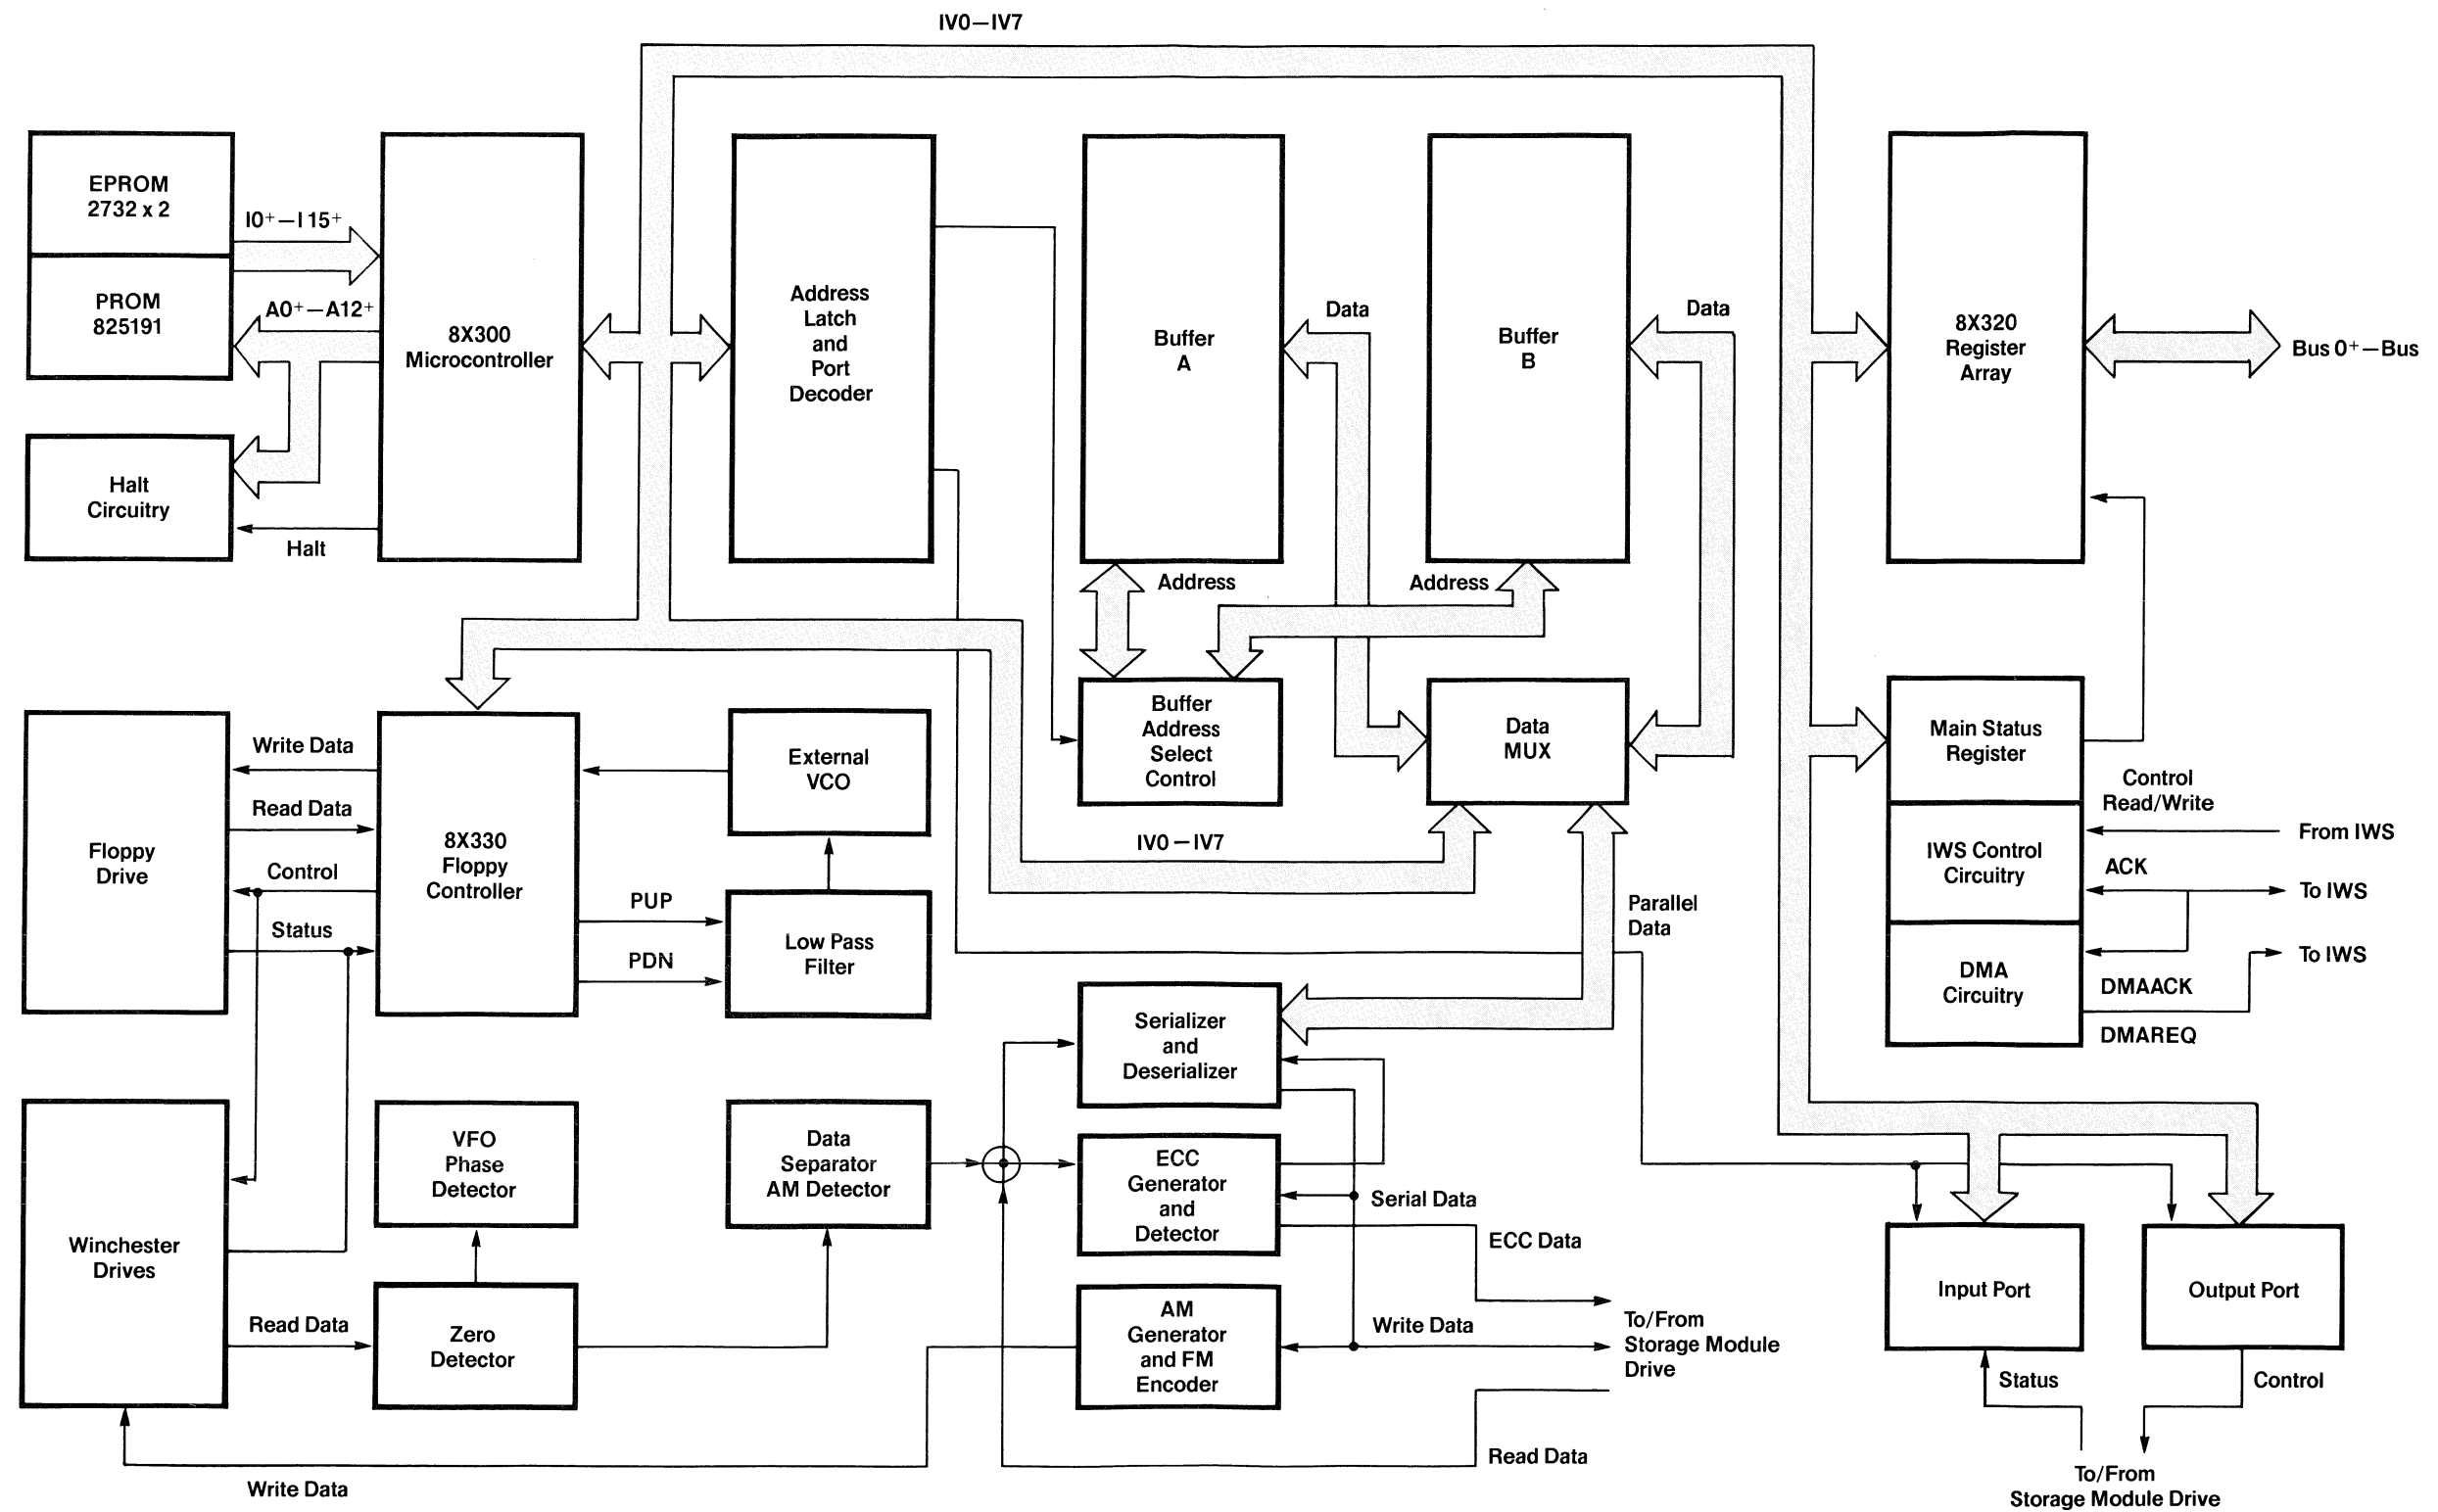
IV0—IV7

EPROM 2732 x 2

I0⁺—I 15⁺

PROM 825191

A0⁺—A12⁺

8X300 Microcontroller

Halt Circuitry

Halt

Address Latch and Port Decoder

Buffer A

Data

Buffer B

Data

8X320 Register Array

Bus 0⁺—Bus

Address

Address

Buffer Address Select Control

Data MUX

Main Status Register

Control Read/Write

IWS Control Circuitry

From IWS

ACK

To IWS

DMA Circuitry

To IWS

DMAACK

DMAREQ

Floppy Drive

Write Data

Read Data

Control

Status

8X330 Floppy Controller

External VCO

PUP

PDN

Low Pass Filter

IV0—IV7

Parallel Data

Serializer and Deserializer

Winchester Drives

VFO Phase Detector

Data Separator AM Detector

ECC Generator and Detector

Serial Data

ECC Data

Input Port

Output Port

Read Data

Zero Detector

AM Generator and FM Encoder

Write Data

To/From Storage Module Drive

Status

Control

Read Data

Write Data

To/From Storage Module Drive